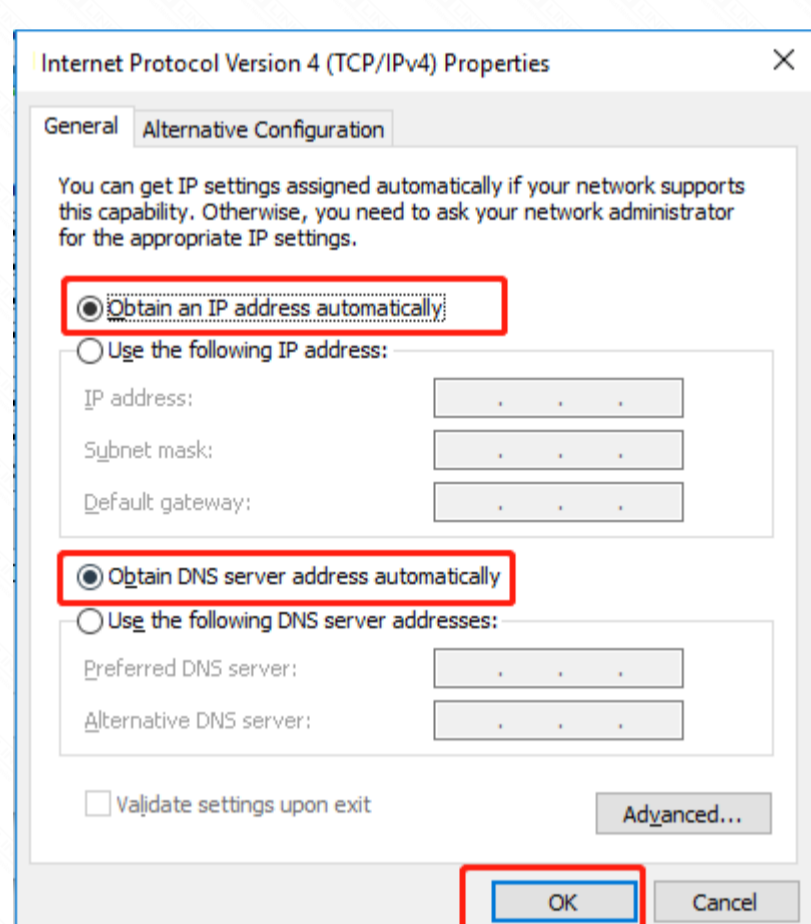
Internet Protocol Version 4 (TCP/IPv4) Properties

×

General | Alternative Configuration

You can get IP settings assigned automatically if your network supports this capability. Otherwise, you need to ask your network administrator for the appropriate IP settings.

Obtain an IP address automatically

Use the following IP address:

IP address: . . .

Subnet mask: . . .

Default gateway: . . .

Obtain DNS server address automatically

Use the following DNS server addresses:

Preferred DNS server: . . .

Alternative DNS server: . . .

Validate settings upon exit

Advanced...

OK

Cancel